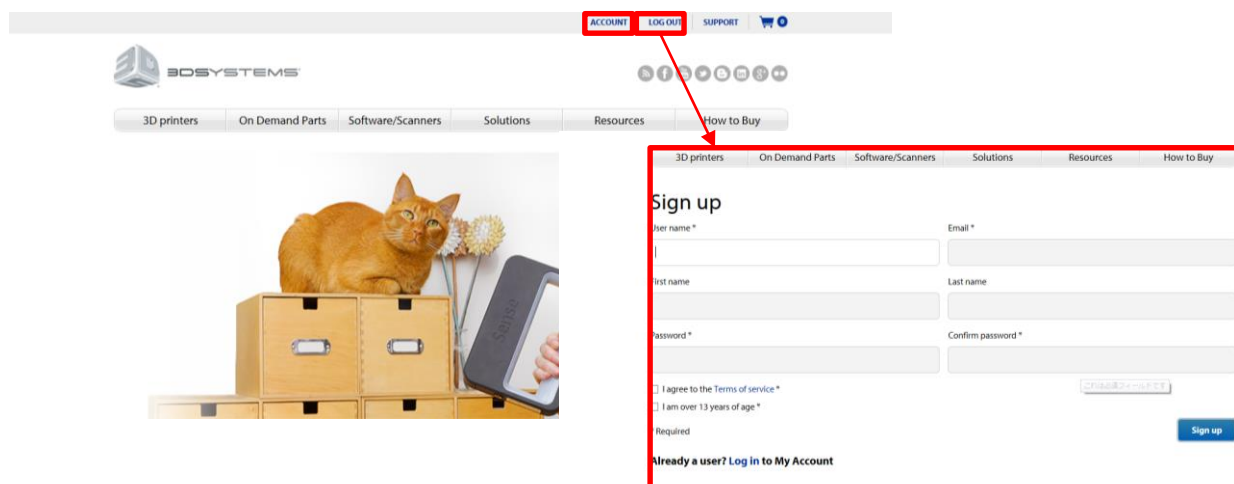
ACCOUNT LOG OUT SUPPORT 0

3DSYSTEMS

3D printers | On Demand Parts | Software/Scanners | Solutions | Resources | How to Buy

Sense

3D printers | On Demand Parts | Software/Scanners | Solutions | Resources | How to Buy

Sign up

User name *

Email *

First name

Last name

Password *

Confirm password *

I agree to the Terms of service *

I am over 13 years of age *

これは必須フィールドです

* Required

Sign up

Already a user? Log in to My Account